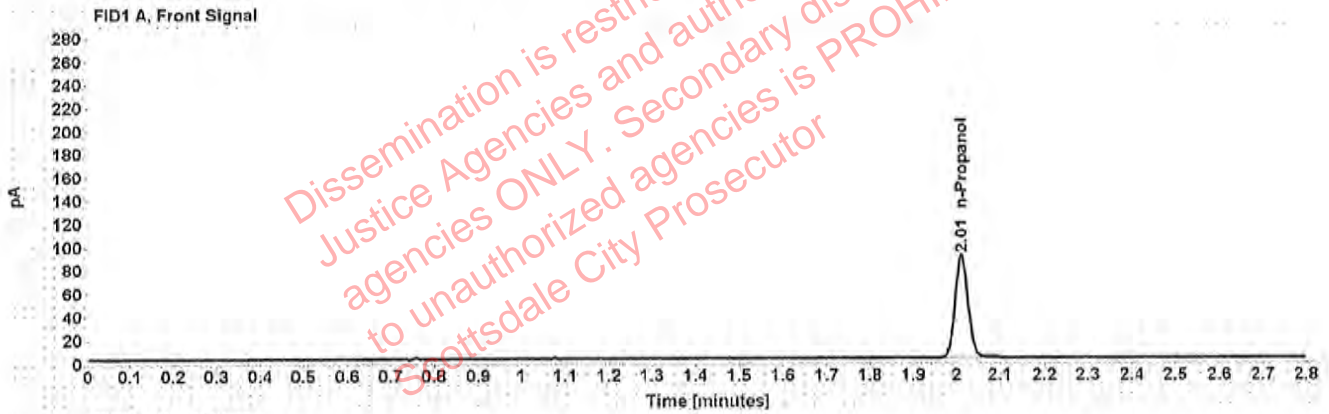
FID1 A, Front Signal

280
260
240
220
200
180
160
140
120
100
80
60
40
20
0

pA

2.01 n-Propanol

0 0.1 0.2 0.3 0.4 0.5 0.6 0.7 0.8 0.9 1 1.1 1.2 1.3 1.4 1.5 1.6 1.7 1.8 1.9 2 2.1 2.2 2.3 2.4 2.5 2.6 2.7 2.8

Time [minutes]

Dissemination is restri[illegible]
Justice Agencies and auth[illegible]
agencies ONLY. Secondary dis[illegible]
to unauthorized agencies is PROH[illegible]
Scottsdale City Prosecutor